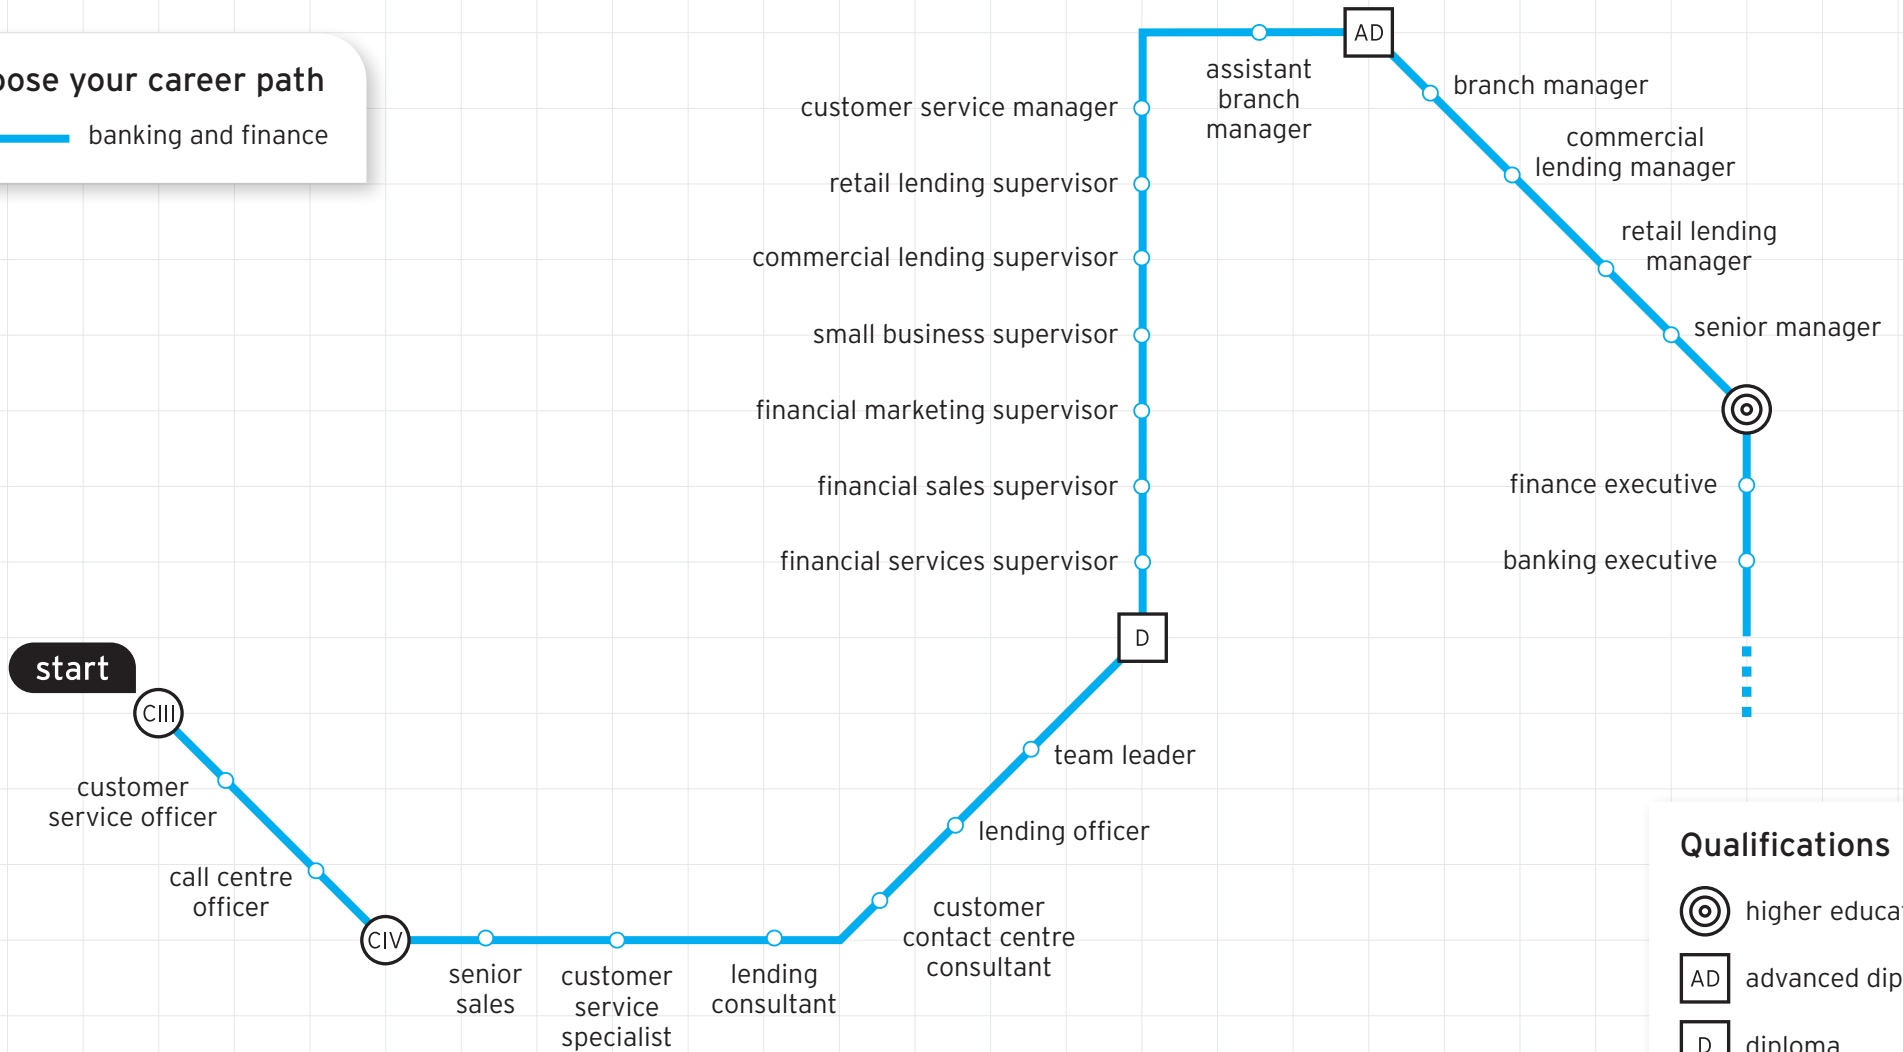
ose your career path

banking and finance

start

CIII

customer service officer

call centre officer

CIV

senior sales

customer service specialist

lending consultant

customer contact centre consultant

lending officer

team leader

D

financial services supervisor

financial sales supervisor

financial marketing supervisor

small business supervisor

commercial lending supervisor

retail lending supervisor

customer service manager

assistant branch manager

AD

branch manager

commercial lending manager

retail lending manager

senior manager

finance executive

banking executive

Qualifications

higher educa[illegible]

AD advanced dip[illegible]

D diploma